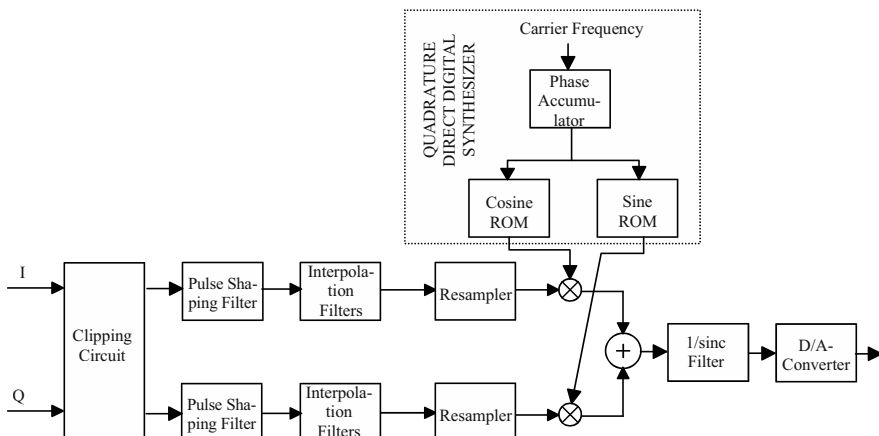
QUADRATURE DIRECT DIGITAL SYNTHESIZER

Carrier Frequency

Phase Accumulator

Cosine ROM

Sine ROM

I

Q

Clipping Circuit

Pulse Shaping Filter

Interpolation Filters

Resampler

Pulse Shaping Filter

Interpolation Filters

Resampler

+

1/sinc Filter

D/A-Converter